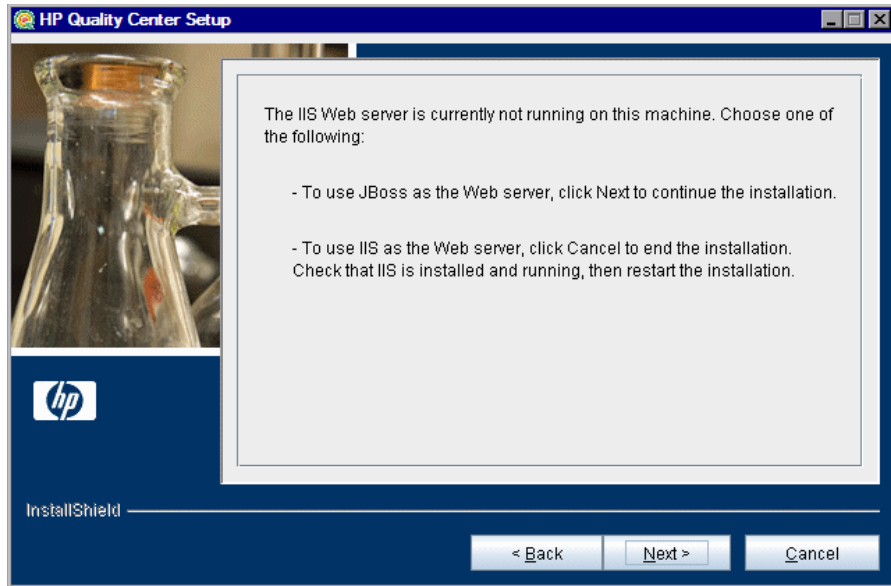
HP Quality Center Setup

The IIS Web server is currently not running on this machine. Choose one of the following:

- To use JBoss as the Web server, click Next to continue the installation.

- To use IIS as the Web server, click Cancel to end the installation. Check that IIS is installed and running, then restart the installation.

hp

InstallShield

< Back

Next >

Cancel